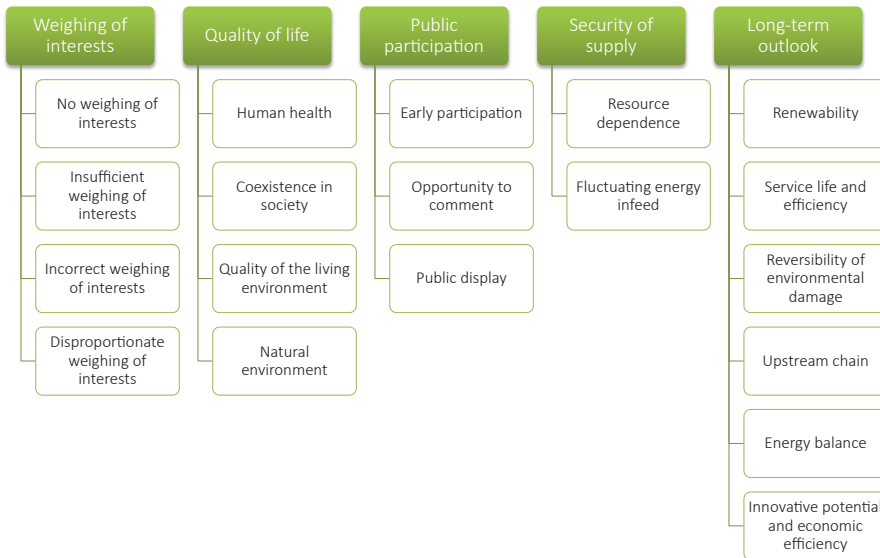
Weighing of interests

No weighing of interests

Insufficient weighing of interests

Incorrect weighing of interests

Disproportionate weighing of interests

Quality of life

Human health

Coexistence in society

Quality of the living environment

Natural environment

Public participation

Early participation

Opportunity to comment

Public display

Security of supply

Resource dependence

Fluctuating energy infeed

Long-term outlook

Renewability

Service life and efficiency

Reversibility of environmental damage

Upstream chain

Energy balance

Innovative potentia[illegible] and economic efficiency